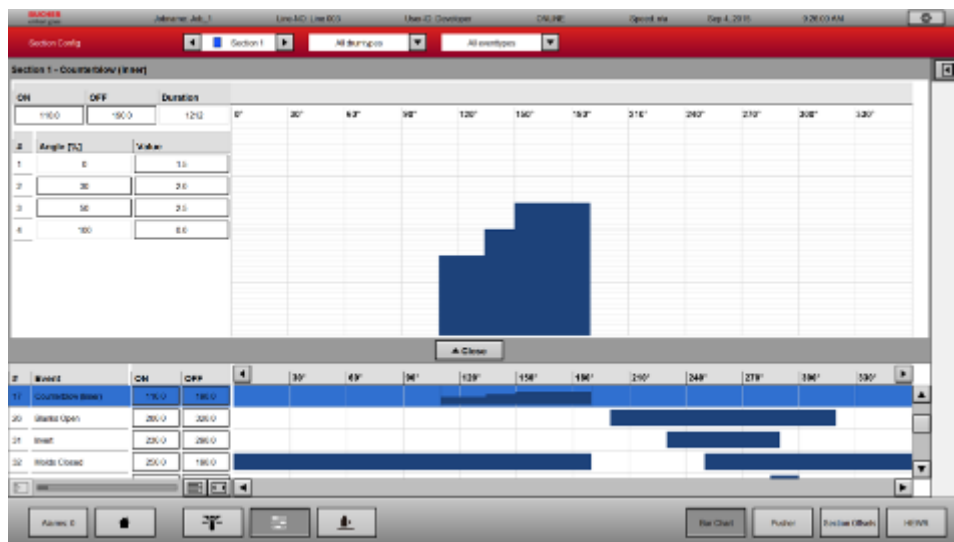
BUCHER emhart glass | Jobname: Job_1 | Line-NO: Line 803 | User-ID: Developer | ONLINE | Speed: n/a | Sep 4, 2015 | 9:26:00 AM

Section Config | Section 1 | All dumtypes | All eventypes

Section 1 - Counterblow (linear)

| ON | OFF | Duration |
|---|---|---|
| 110.0 | 150.0 | 121.2 |

0° 30° 60° 90° 120° 150° 180° 210° 240° 270° 300° 330°

| # | Angle [%] | Value |
|---|---|---|
| 1 | 0 | 1.5 |
| 2 | 30 | 2.0 |
| 3 | 50 | 2.5 |
| 4 | 100 | 0.0 |

▲ Close

| # | Event | ON | OFF |
|---|---|---|---|
| 17 | Counterblow (linear) | 110.0 | 180.0 |
| 30 | Blanks Open | 280.0 | 320.0 |
| 31 | Invert | 230.0 | 280.0 |
| 32 | Molds Closed | 250.0 | 180.0 |

30° 60° 90° 120° 150° 180° 210° 240° 270° 300° 330°

Alarms: 0 | Bar Chart | Pusher | Section Offsets | HBVR